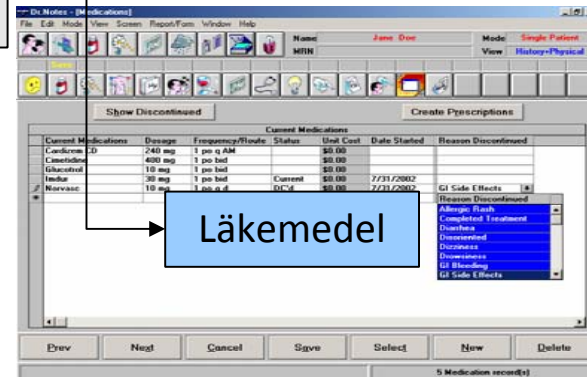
Dr.Notes - [Medications]

File Edit Mode View Screen Report/Form Window Help

Name Jane Doe
MRN

Mode Single Patient
View History+Physical

Show Discontinued

Create Prescriptions

Current Medications

| Current Medications | Dosage | Frequency/Route | Status | Unit Cost | Date Started | Reason Discontinued |
|---|---|---|---|---|---|---|
| Cardizem CD | 240 mg | 1 po q AM | | $0.00 | | |
| Cimetidine | 400 mg | 1 po bid | | $0.00 | | |
| Glucotrol | 10 mg | 1 po bid | | $0.00 | | |
| Imdur | 30 mg | 1 po bid | Current | $0.00 | 7/31/2002 | |
| Norvasc | 10 mg | 1 po q d | DC'd | $0.00 | 7/31/2002 | GI Side Effects |

Reason Discontinued
Allergic Rash
Completed Treatment
Diarrhea
Disoriented
Dizziness
Drowsiness
GI Bleeding
GI Side Effects

Läkemedel

Prev
Next
Cancel
Save
Select
New
Delete

5 Medication record(s)